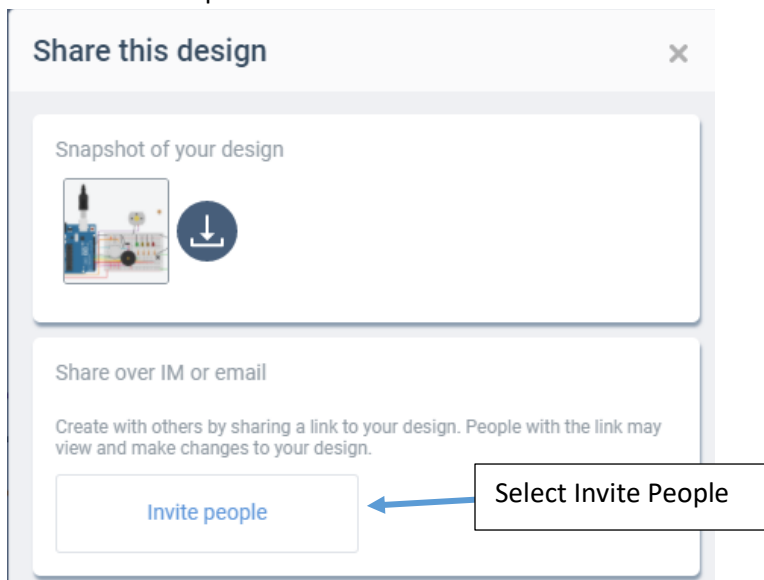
Share this design

×

Snapshot of your design

Share over IM or email

Create with others by sharing a link to your design. People with the link may view and make changes to your design.

Invite people

Select Invite People